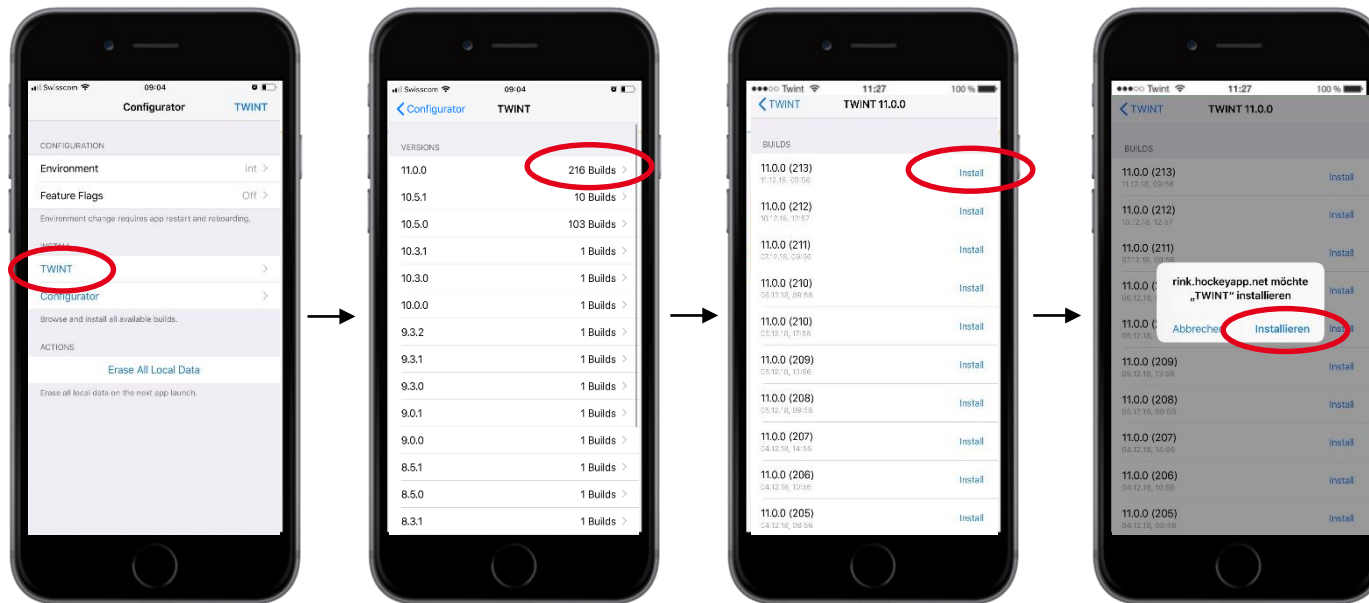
Swisscom 09:04

Configurator TWINT

CONFIGURATION

Environment int >

Feature Flags Off >

Environment change requires app restart and reboarding.

INSTALL

TWINT >

Configurator >

Browse and install all available builds.

ACTIONS

Erase All Local Data

Erase all local data on the next app launch.

Swisscom 09:04

< Configurator TWINT

VERSIONS

| | |
|---|---|
| 11.0.0 | 216 Builds > |
| 10.5.1 | 10 Builds > |
| 10.5.0 | 103 Builds > |
| 10.3.1 | 1 Builds > |
| 10.3.0 | 1 Builds > |
| 10.0.0 | 1 Builds > |
| 9.3.2 | 1 Builds > |
| 9.3.1 | 1 Builds > |
| 9.3.0 | 1 Builds > |
| 9.0.1 | 1 Builds > |
| 9.0.0 | 1 Builds > |
| 8.5.1 | 1 Builds > |
| 8.5.0 | 1 Builds > |
| 8.3.1 | 1 Builds > |

Twint 11:27 100 %

< TWINT TWINT 11.0.0

BUILDS

| | |
|---|---|
| 11.0.0 (213) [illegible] | Install |
| 11.0.0 (212) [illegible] | Install |
| 11.0.0 (211) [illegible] | Install |
| 11.0.0 (210) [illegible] | Install |
| 11.0.0 (210) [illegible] | Install |
| 11.0.0 (209) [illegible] | Install |
| 11.0.0 (208) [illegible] | Install |
| 11.0.0 (207) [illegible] | Install |
| 11.0.0 (206) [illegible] | Install |
| 11.0.0 (205) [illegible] | Install |

Twint 11:27 100 %

< TWINT TWINT 11.0.0

BUILDS

| | |
|---|---|
| 11.0.0 (213) 11.12.18, 09:56 | Install |
| 11.0.0 (212) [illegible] | Install |
| 11.0.0 (211) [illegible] | Install |
| 11.0.0 (2 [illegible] | Install |
| 11.0.0 (2 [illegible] | Install |
| 11.0.0 (209) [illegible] | Install |
| 11.0.0 (208) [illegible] | Install |
| 11.0.0 (207) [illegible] | Install |
| 11.0.0 (206) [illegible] | Install |
| 11.0.0 (205) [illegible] | Install |

rink.hockeyapp.net möchte „TWINT" installieren

Abbrechen Installieren